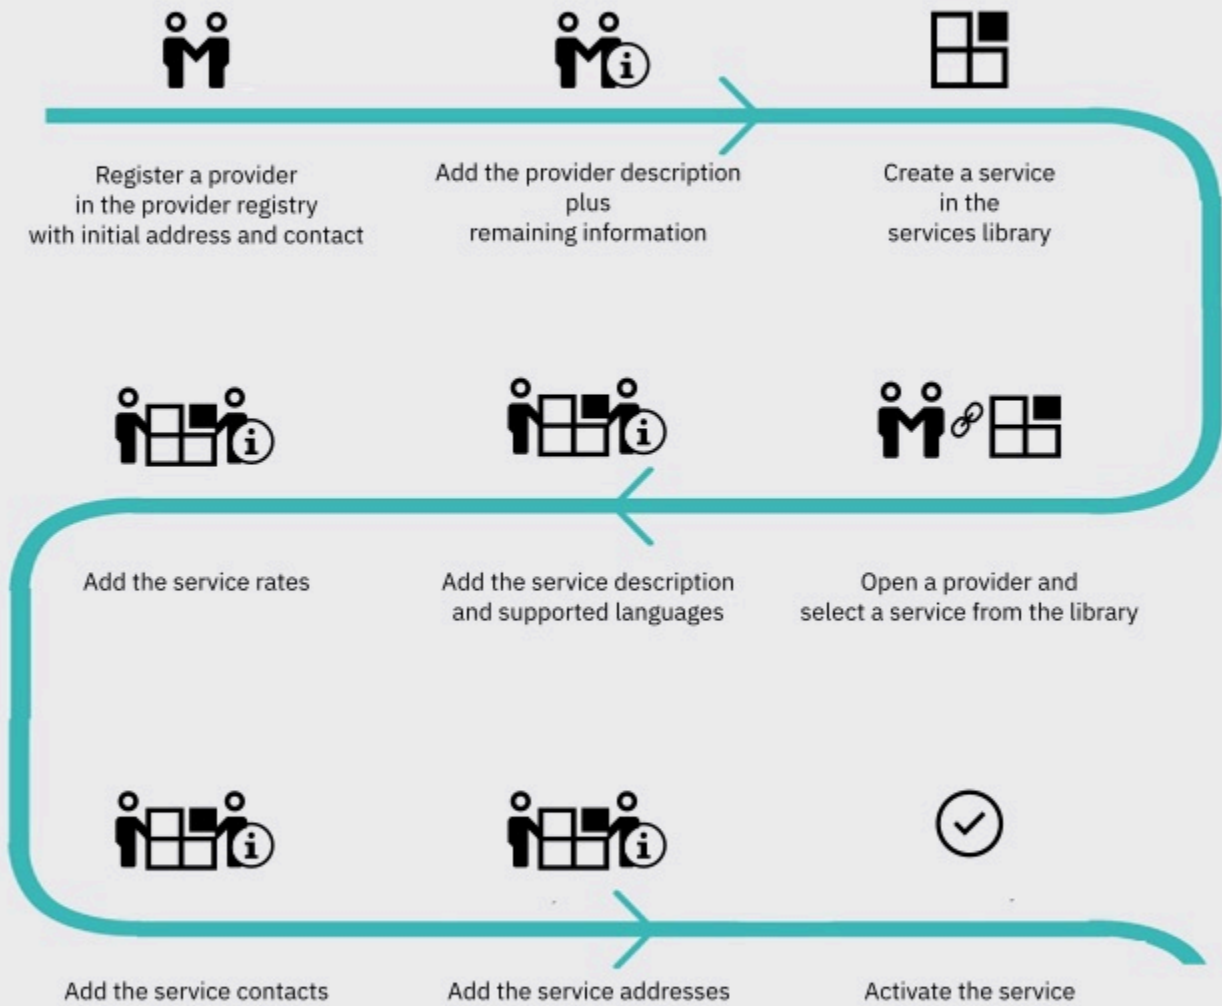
Register a provider in the provider registry with initial address and contact

Add the provider description plus remaining information

Create a service in the services library

Open a provider and select a service from the library

Add the service description and supported languages

Add the service rates

Add the service contacts

Add the service addresses

Activate the service